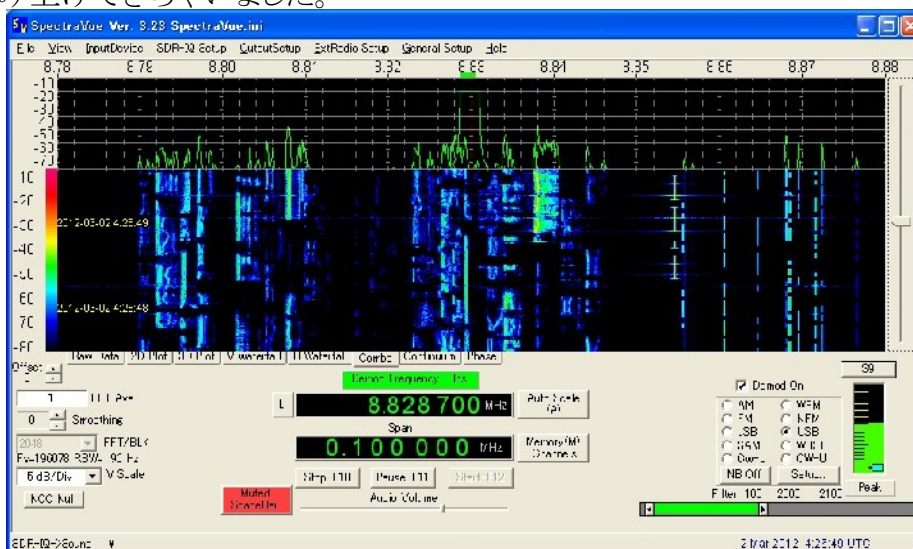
り上げてとらへいました。

SpectraVue Ver. 3.23 SpectraVue.ini

File View InputDevice SDR-IQ Setup OutputSetup ExtRadio Setup General Setup Help

8.78 8.79 8.80 8.81 8.82 8.83 8.84 8.85 8.86 8.87 8.88

-10 -20 -30 -40 -50 -60 -70

10 -20 -30 -40 -50 60 70 -80

2012-03-02 4:25:49

2012-03-02 4:25:48

Offset

Raw Data 2D Plot 3D Plot Waterfall 2D Waterfall Combo Continuum Phase

Demod Frequency Trk

1 FFT Ave

0 Smoothing

2048 FFT/Blk

Fs=196078 RBW=90 Hz

5 dB/Div V Scale

NCO Null

L

8.828 700 MHz

Span

0.100 000 MHz

Auto Scale

Memory Channels

Stop (F10) Pause (F11) Start (F12)

Muted

Audio Volume

Demod On

AM WFM
FM NFM
LSB USB
DSM WIDE
CW-L CW-U

NB Off Setup...

Filter 100 2000 2100

S9

Peak

SDR-IQ->Sound

2 Mar 2012 4:25:49 UTC